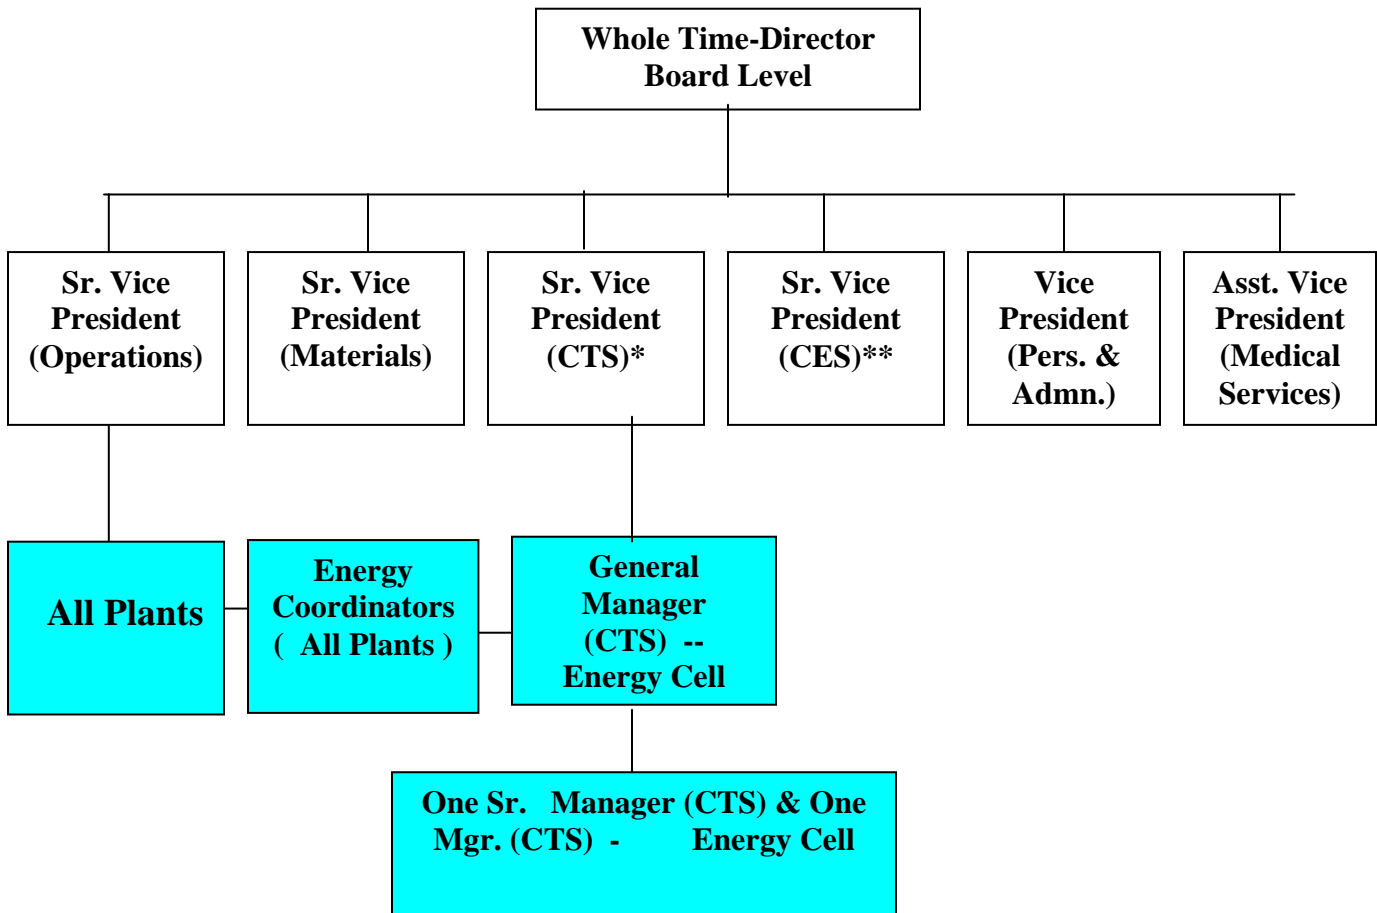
Whole Time-Director
Board Level

Sr. Vice President (Operations)

Sr. Vice President (Materials)

Sr. Vice President (CTS)*

Sr. Vice President (CES)**

Vice President (Pers. & Admn.)

Asst. Vice President (Medical Services)

All Plants

Energy Coordinators ( All Plants )

General Manager (CTS) -- Energy Cell

One Sr. Manager (CTS) & One Mgr. (CTS) - Energy Cell